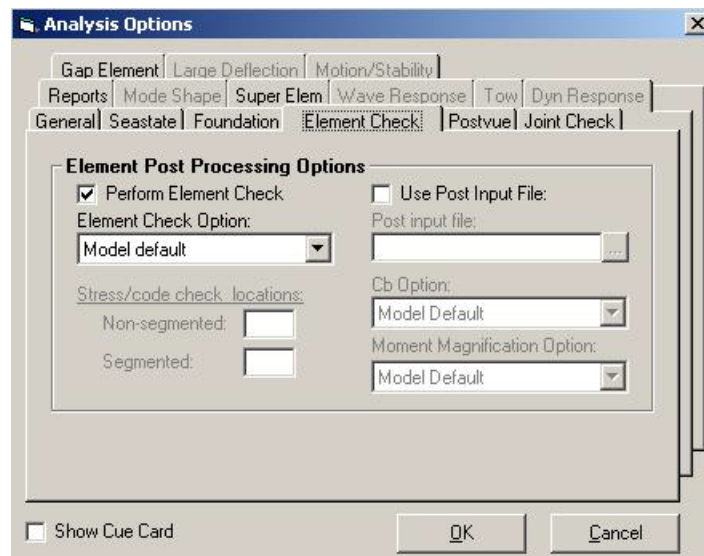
Analysis Options

Gap Element | Large Deflection | Motion/Stability
Reports | Mode Shape | Super Elem | Wave Response | Tow | Dyn Response
General | Seastate | Foundation | Element Check | Postvue | Joint Check

Element Post Processing Options

☑ Perform Element Check
Element Check Option:
Model default

Stress/code check locations:
Non-segmented:
Segmented:

☐ Use Post Input File:
Post input file:
...
Cb Option:
Model Default
Moment Magnification Option:
Model Default

☐ Show Cue Card

OK

Cancel